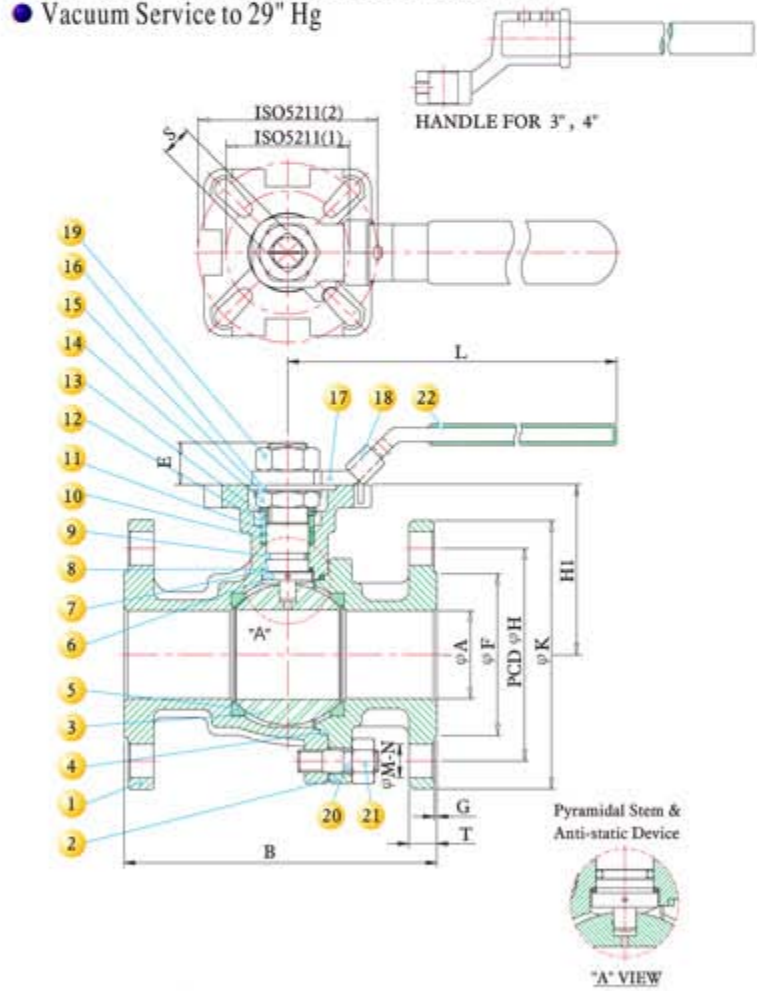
Vacuum Service to 29" Hg

HANDLE FOR 3", 4"

ISO5211(2)
ISO5211(1)
S

19
16
15
14
13
12
11
10
9
8
7
6
5
3
4
1
2

L
17
18
22
E
H1
"A"
φA
φF
PCD φH
φK
φM-N
20
21
G
T
B

Pyramidal Stem & Anti-static Device

"A" VIEW